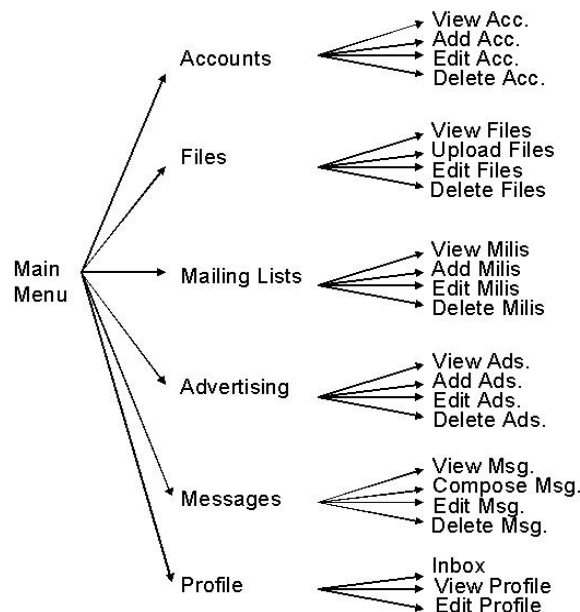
Main Menu

Accounts
View Acc.
Add Acc.
Edit Acc.
Delete Acc.

Files
View Files
Upload Files
Edit Files
Delete Files

Mailing Lists
View Milis
Add Milis
Edit Milis
Delete Milis

Advertising
View Ads.
Add Ads.
Edit Ads.
Delete Ads.

Messages
View Msg.
Compose Msg.
Edit Msg.
Delete Msg.

Profile
Inbox
View Profile
Edit Profile